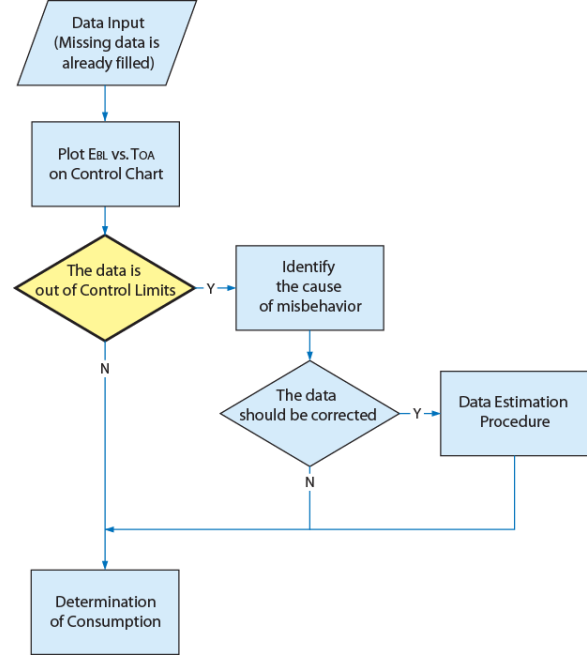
Data Input (Missing data is already filled)

Plot $E_{BL}$ vs. $T_{OA}$ on Control Chart

The data is out of Control Limits

Y

Identify the cause of misbehavior

N

The data should be corrected

Y

Data Estimation Procedure

N

Determination of Consumption